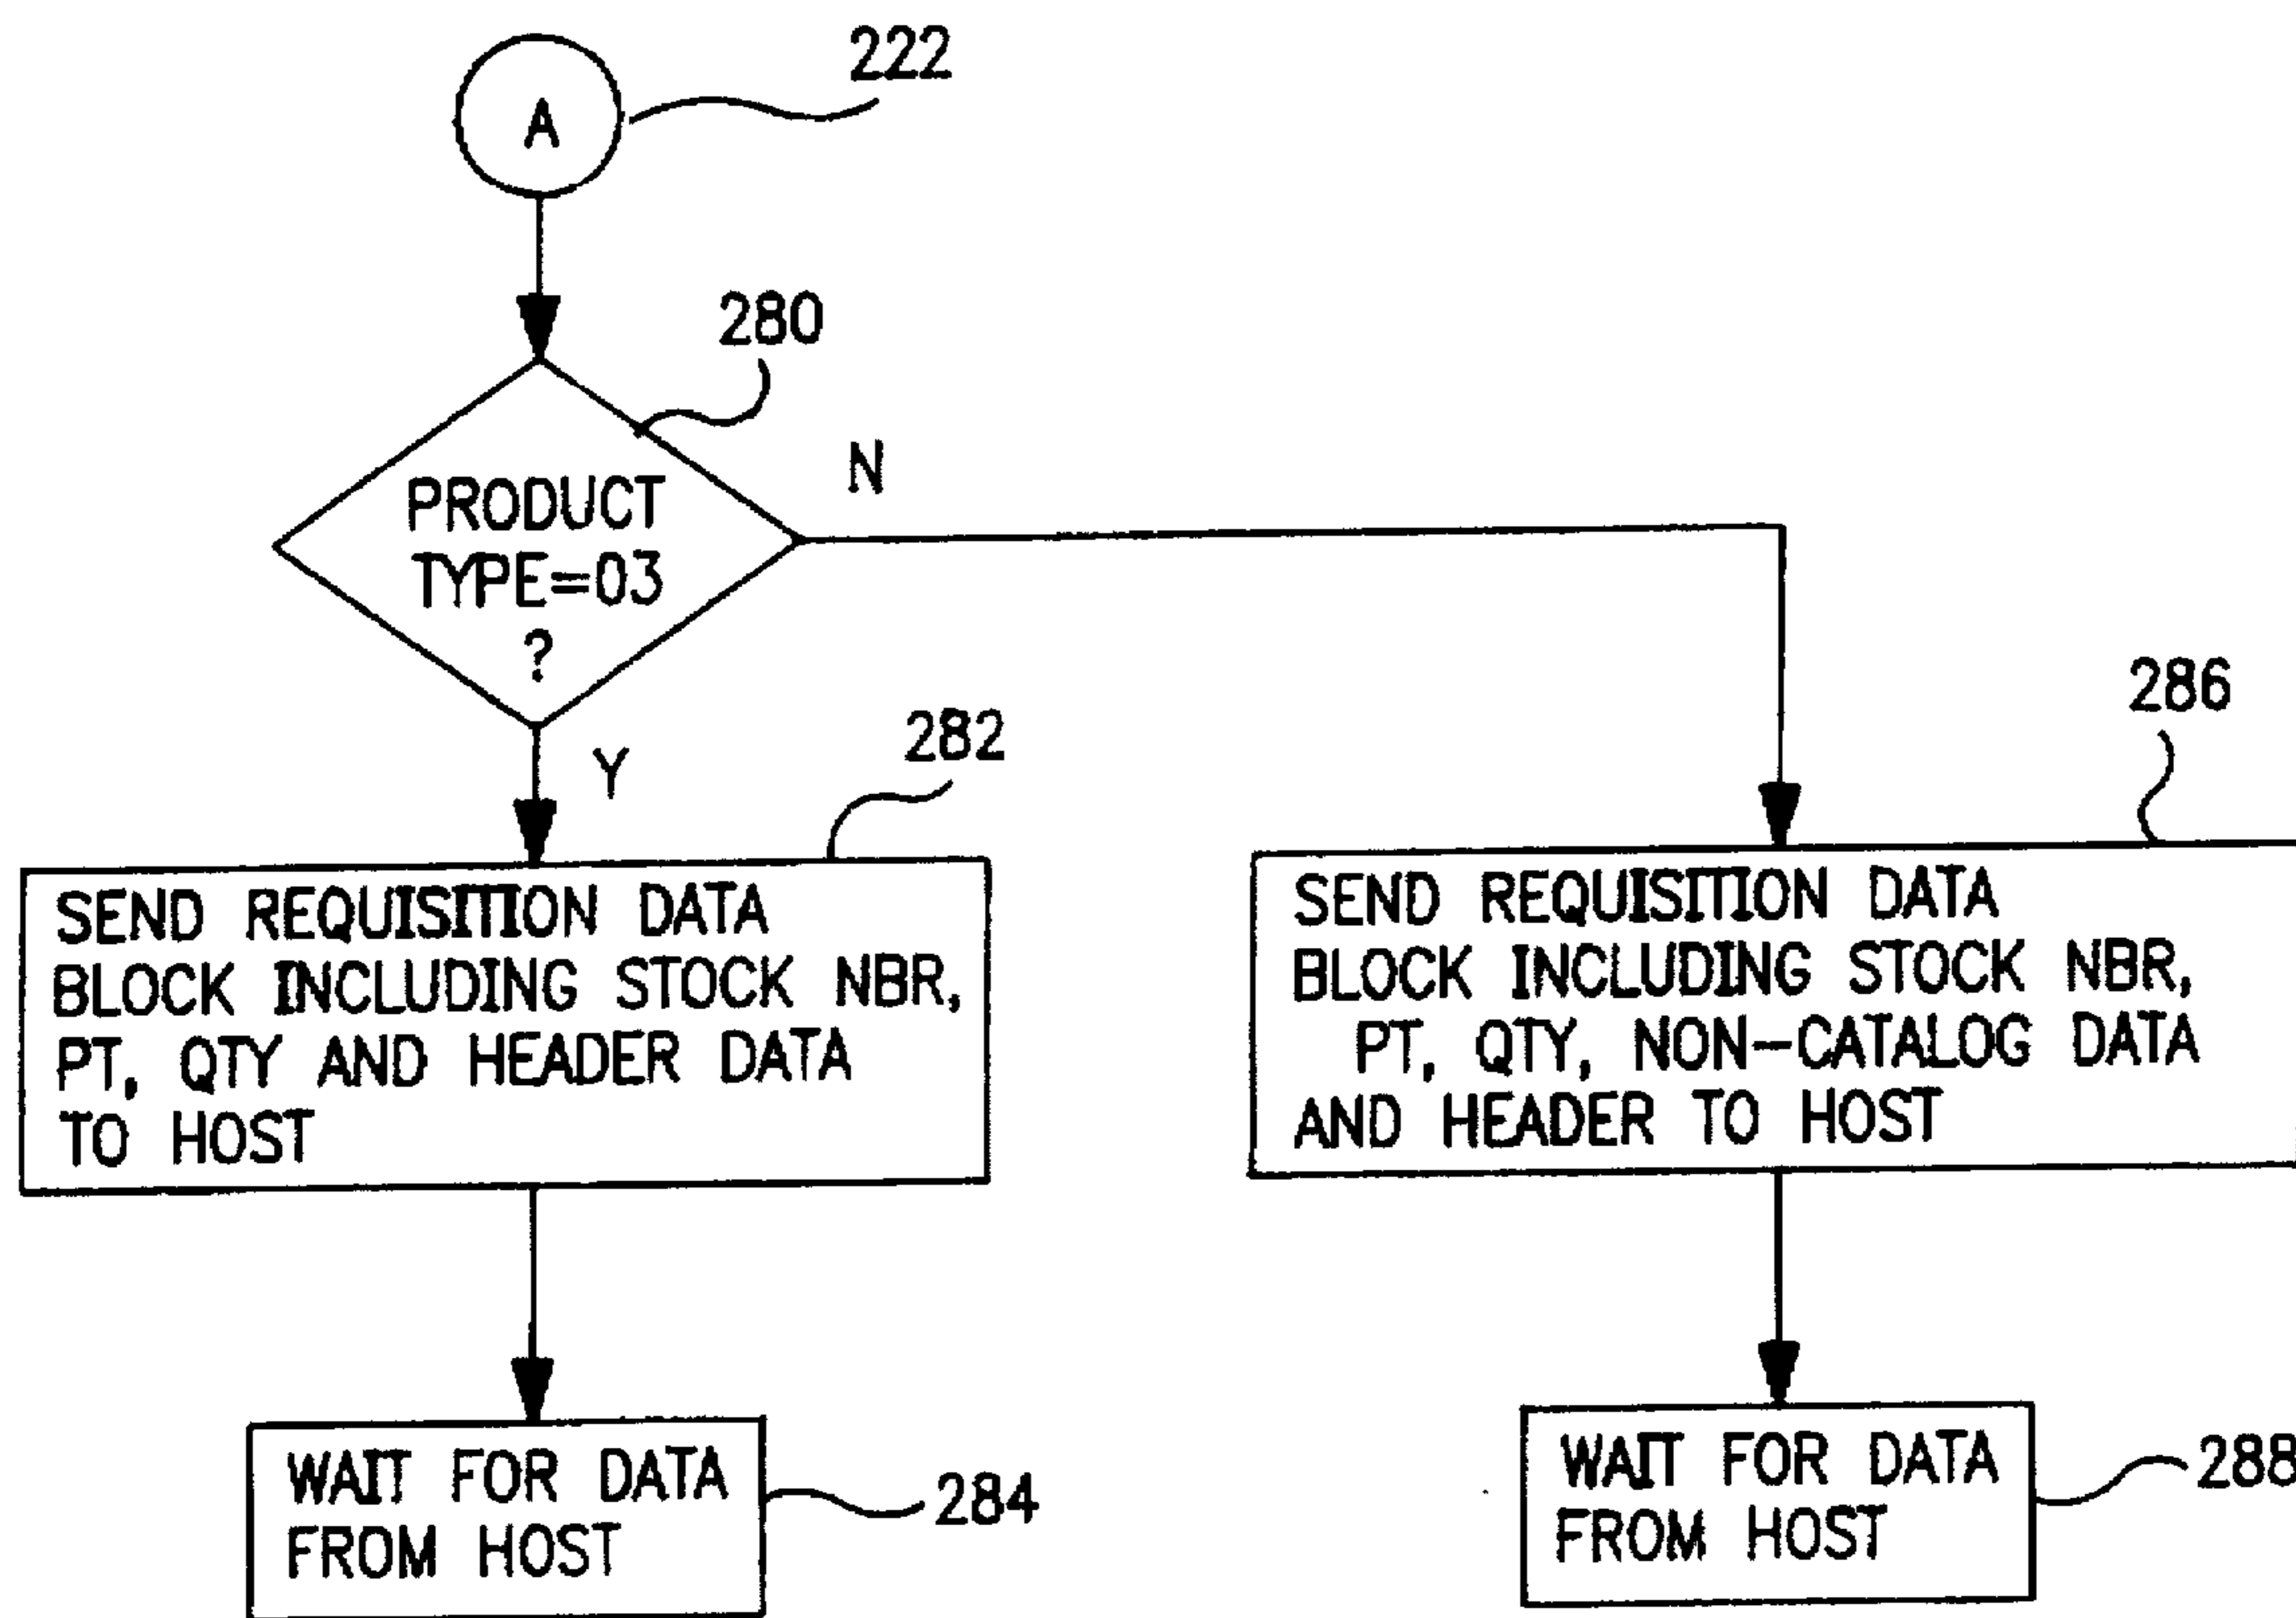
222

A

280

PRODUCT TYPE=03 ?

N

Y

282

SEND REQUISITION DATA BLOCK INCLUDING STOCK NBR, PT, QTY AND HEADER DATA TO HOST

286

SEND REQUISITION DATA BLOCK INCLUDING STOCK NBR, PT, QTY, NON-CATALOG DATA AND HEADER TO HOST

WAIT FOR DATA FROM HOST

284

WAIT FOR DATA FROM HOST

288